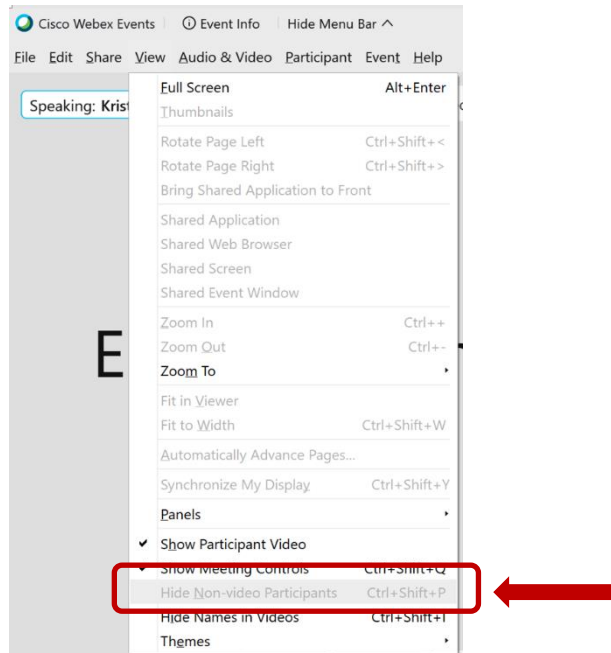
Cisco Webex Events | Event Info | Hide Menu Bar ^

File Edit Share View Audio & Video Participant Event Help

Speaking: Krist

E

Full Screen Alt+Enter
Thumbnails
Rotate Page Left Ctrl+Shift+<
Rotate Page Right Ctrl+Shift+>
Bring Shared Application to Front
Shared Application
Shared Web Browser
Shared Screen
Shared Event Window
Zoom In Ctrl++
Zoom Out Ctrl+-
Zoom To
Fit in Viewer
Fit to Width Ctrl+Shift+W
Automatically Advance Pages...
Synchronize My Display Ctrl+Shift+Y
Panels
✔ Show Participant Video
✔ Show Meeting Controls Ctrl+Shift+Q
Hide Non-video Participants Ctrl+Shift+P
Hide Names in Videos Ctrl+Shift+I
Themes